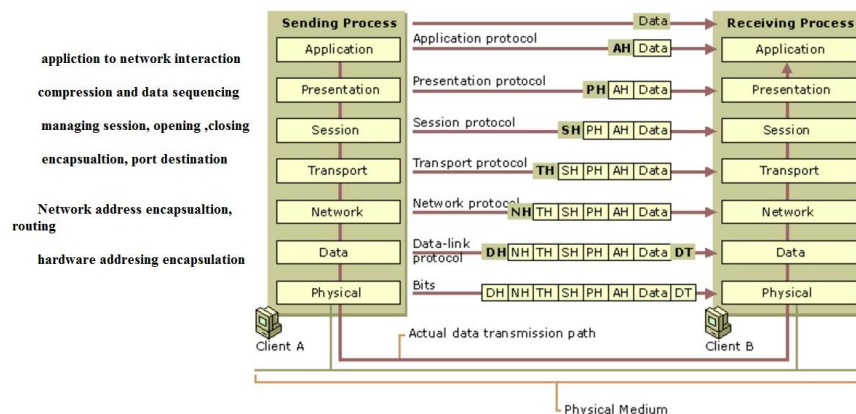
appliction to network interaction

compression and data sequencing

managing session, opening ,closing

encapsualtion, port destination

Network address encapsualtion, routing

hardware addresing encapsulation

Sending Process

Application

Presentation

Session

Transport

Network

Data

Physical

Client A

Data

Application protocol

AH | Data

Presentation protocol

PH | AH | Data

Session protocol

SH | PH | AH | Data

Transport protocol

TH | SH | PH | AH | Data

Network protocol

NH | TH | SH | PH | AH | Data

Data-link protocol

DH | NH | TH | SH | PH | AH | Data | DT

Bits

DH | NH | TH | SH | PH | AH | Data | DT

Actual data transmission path

Receiving Process

Application

Presentation

Session

Transport

Network

Data

Physical

Client B

Physical Medium